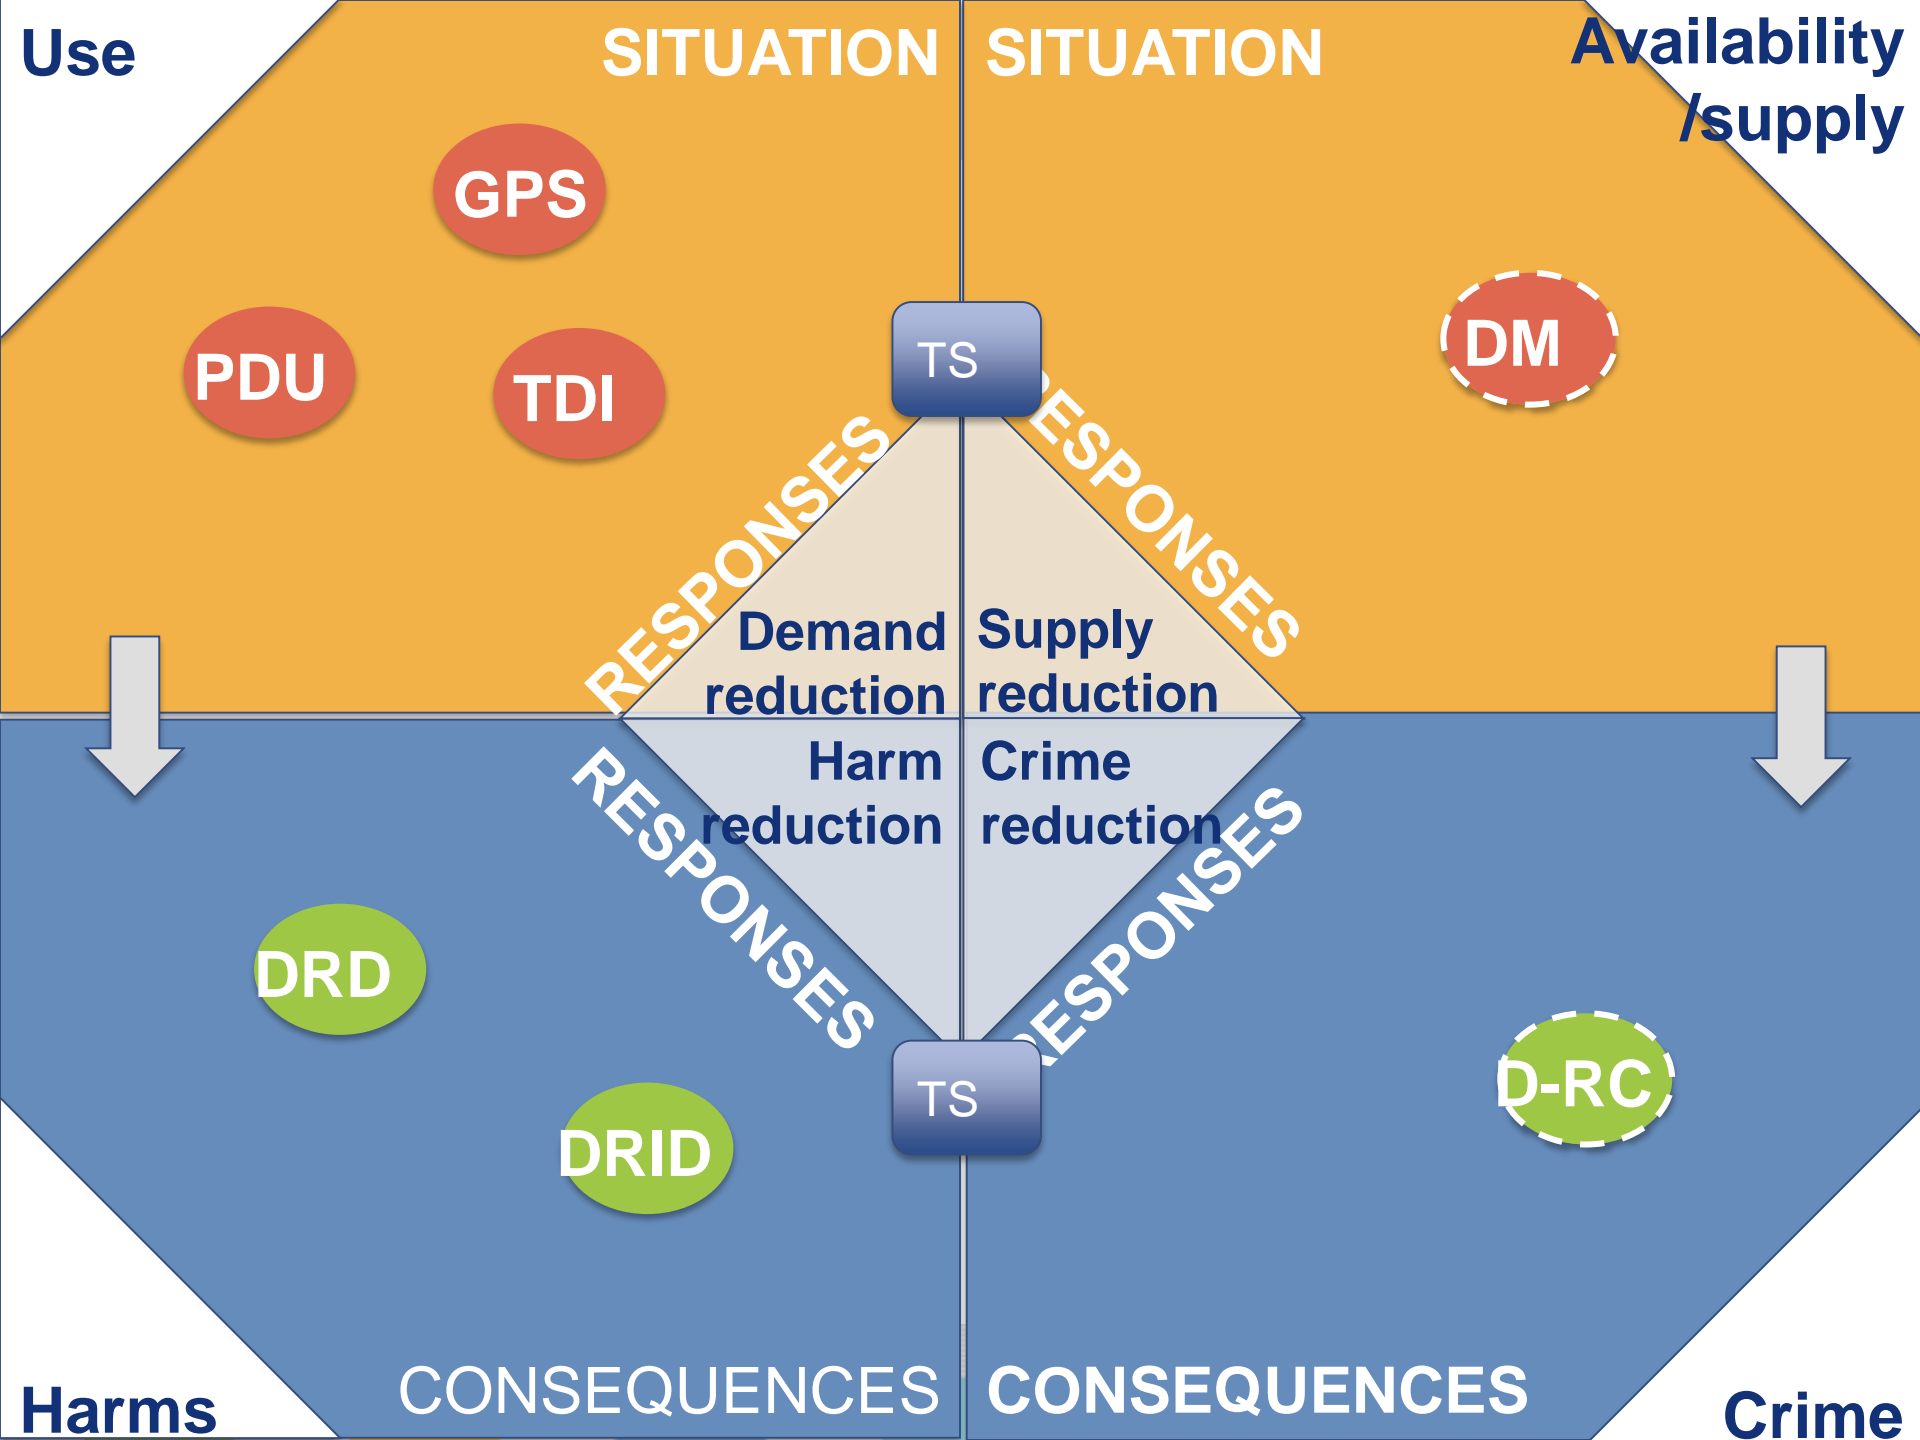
Use

SITUATION

SITUATION

Availability /supply

GPS

PDU

TDI

TS

DM

RESPONSES

RESPONSES

Demand reduction

Supply reduction

Harm reduction

Crime reduction

RESPONSES

RESPONSES

DRD

DRID

TS

D-RC

Harms

CONSEQUENCES

CONSEQUENCES

Crime